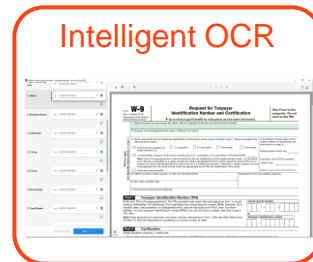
Intelligent OCR

W-9

Request for Taxpayer Identification Number and Certification

Give Form to the requester. Do not send to the IRS.

Part I Taxpayer Identification Number (TIN)

Part II Certification

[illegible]